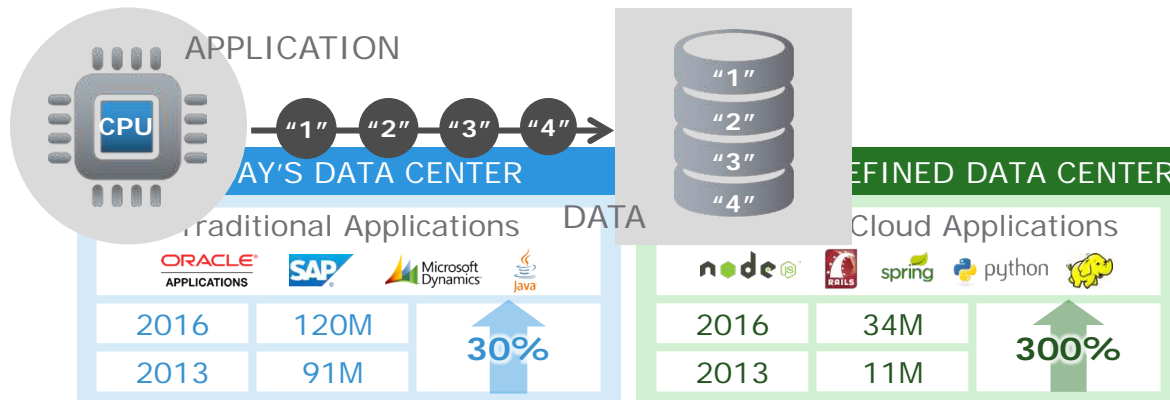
CPU

APPLICATION

"1" "2" "3" "4"

"1"
"2"
"3"
"4"

DATA

AY'S DATA CENTER

raditional Applications

ORACLE APPLICATIONS

SAP

Microsoft Dynamics

Java

| 2016 | 120M | 30% |
|---|---|---|
| 2013 | 91M | |

EFINED DATA CENTER

Cloud Applications

node js

RAILS

spring

python

| 2016 | 34M | 300% |
|---|---|---|
| 2013 | 11M | |